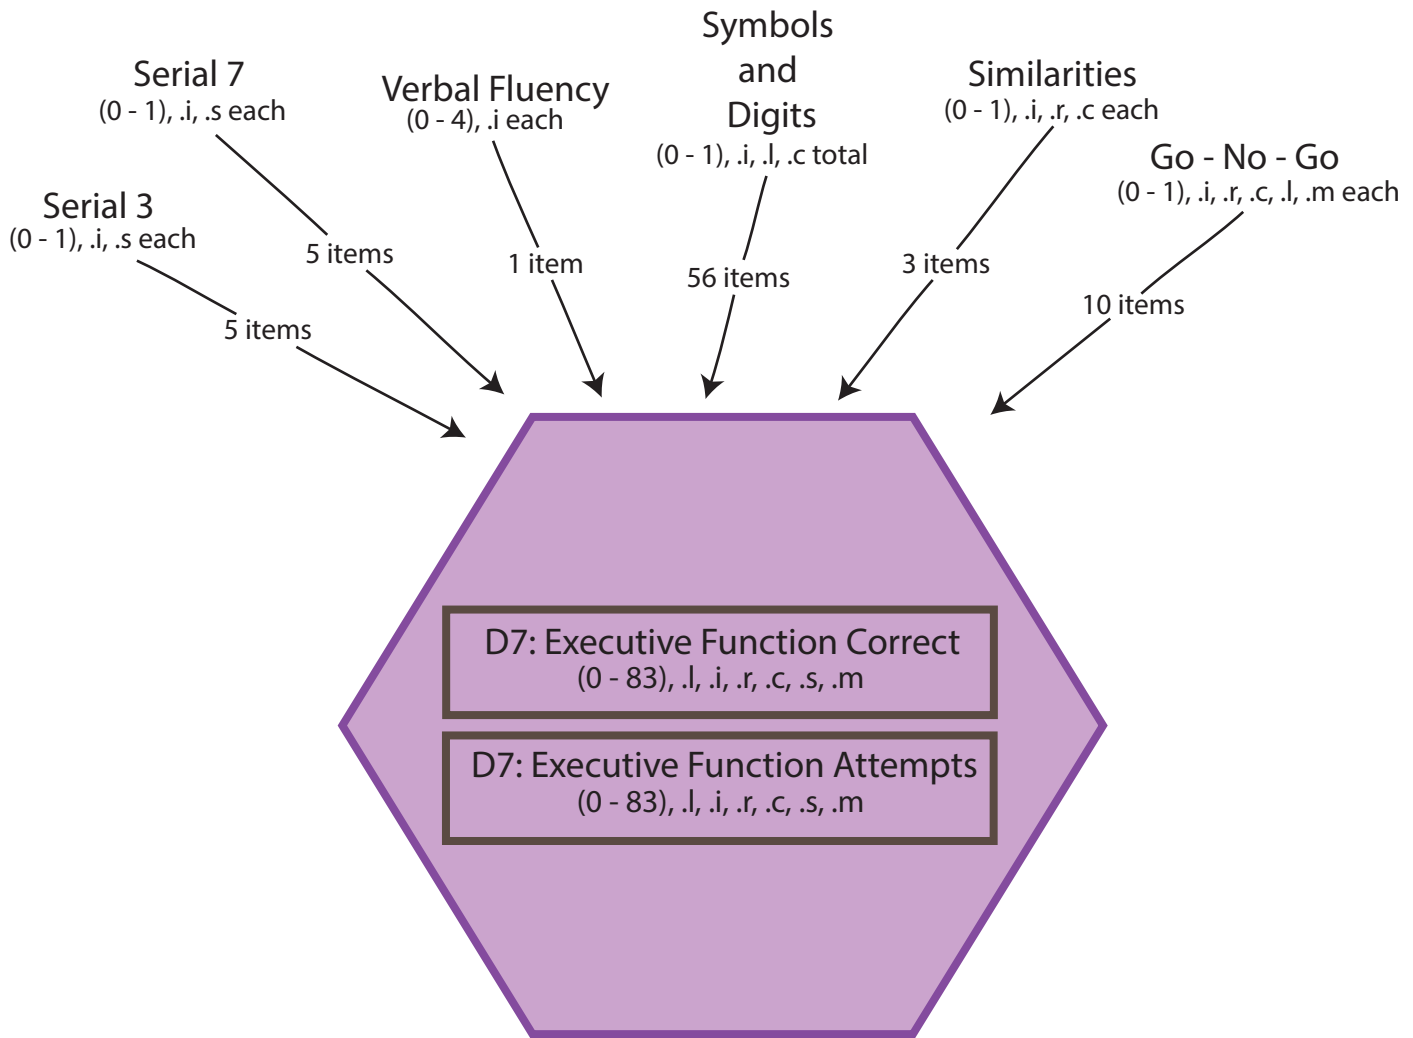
Serial 3
(0 - 1), .i, .s each
5 items

Serial 7
(0 - 1), .i, .s each
5 items

Verbal Fluency
(0 - 4), .i each
1 item

Symbols and Digits
(0 - 1), .i, .l, .c total
56 items

Similarities
(0 - 1), .i, .r, .c each
3 items

Go - No - Go
(0 - 1), .i, .r, .c, .l, .m each
10 items

D7: Executive Function Correct
(0 - 83), .l, .i, .r, .c, .s, .m

D7: Executive Function Attempts
(0 - 83), .l, .i, .r, .c, .s, .m